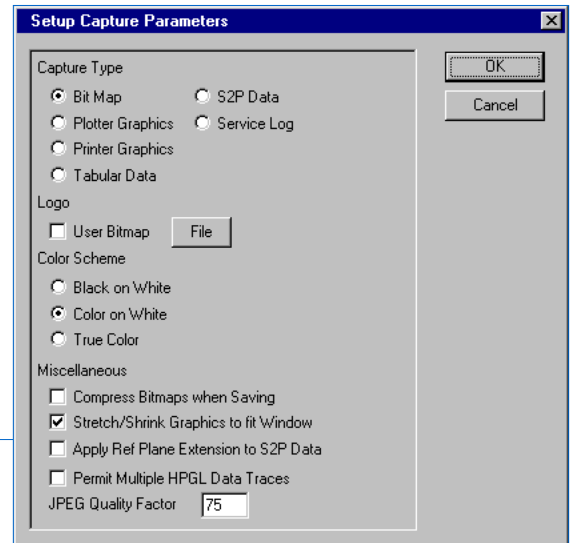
Setup Capture Parameters

Capture Type
Bit Map
S2P Data
Plotter Graphics
Service Log
Printer Graphics
Tabular Data

Logo
User Bitmap
File

Color Scheme
Black on White
Color on White
True Color

Miscellaneous
Compress Bitmaps when Saving
Stretch/Shrink Graphics to fit Window
Apply Ref Plane Extension to S2P Data
Permit Multiple HPGL Data Traces
JPEG Quality Factor 75

OK
Cancel